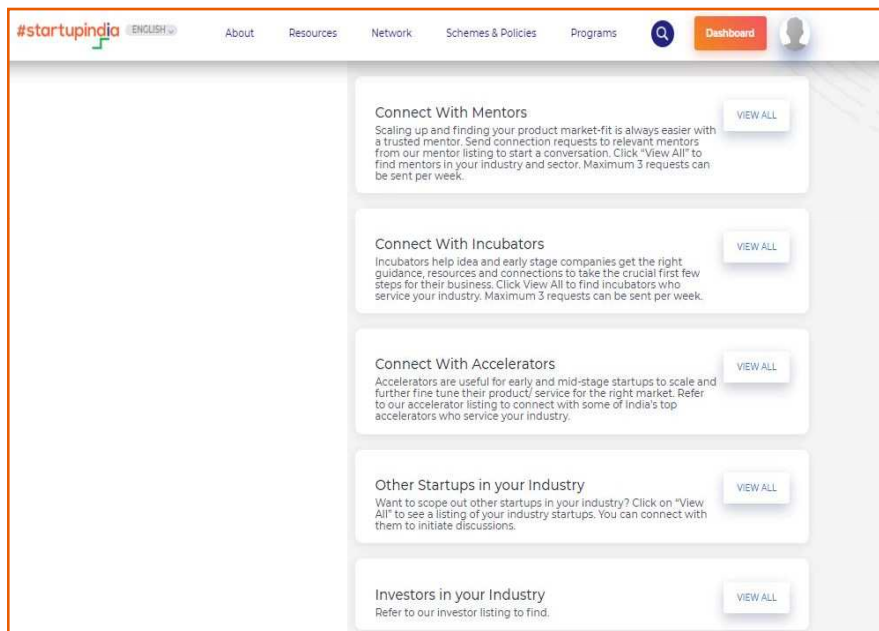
#startupindia ENGLISH

About Resources Network Schemes & Policies Programs Dashboard

Connect With Mentors
Scaling up and finding your product market-fit is always easier with a trusted mentor. Send connection requests to relevant mentors from our mentor listing to start a conversation. Click "View All" to find mentors in your industry and sector. Maximum 3 requests can be sent per week.
VIEW ALL

Connect With Incubators
Incubators help idea and early stage companies get the right guidance, resources and connections to take the crucial first few steps for their business. Click View All to find incubators who service your industry. Maximum 3 requests can be sent per week.
VIEW ALL

Connect With Accelerators
Accelerators are useful for early and mid-stage startups to scale and further fine tune their product/ service for the right market. Refer to our accelerator listing to connect with some of India's top accelerators who service your industry.
VIEW ALL

Other Startups in your Industry
Want to scope out other startups in your industry? Click on "View All" to see a listing of your industry startups. You can connect with them to initiate discussions.
VIEW ALL

Investors in your Industry
Refer to our investor listing to find.
VIEW ALL